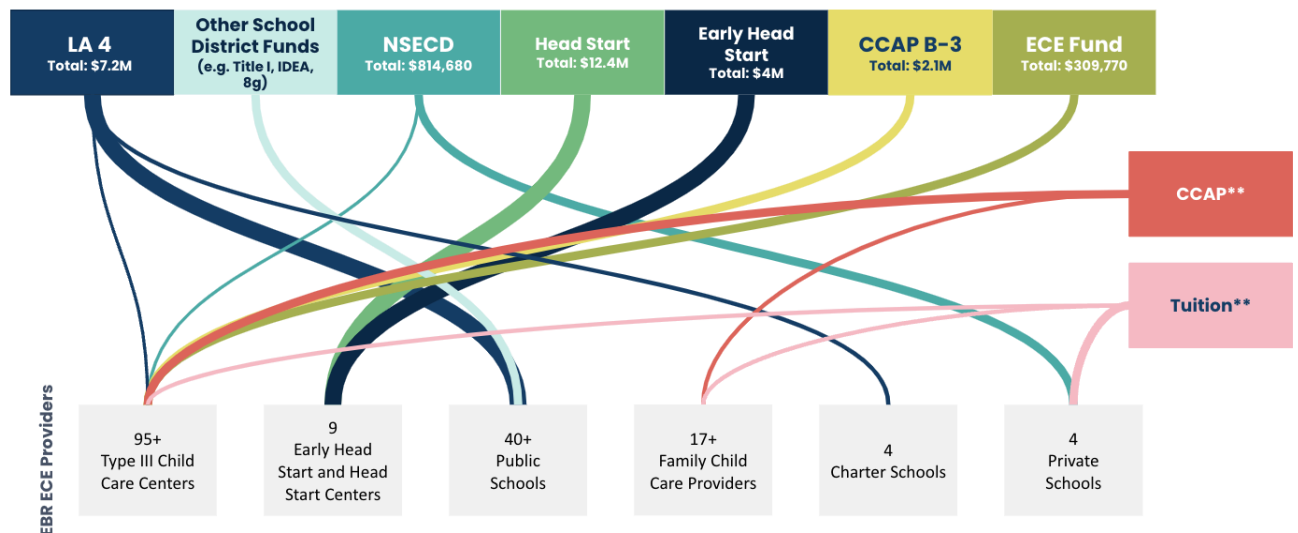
LA 4
Total: $7.2M

Other School District Funds
(e.g. Title I, IDEA, 8g)

NSECD
Total: $814,680

Head Start
Total: $12.4M

Early Head Start
Total: $4M

CCAP B-3
Total: $2.1M

ECE Fund
Total: $309,770

CCAP**

Tuition**

EBR ECE Providers

95+
Type III Child Care Centers

9
Early Head Start and Head Start Centers

40+
Public Schools

17+
Family Child Care Providers

4
Charter Schools

4
Private Schools